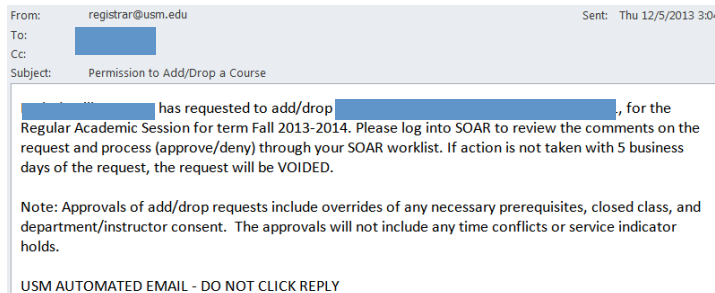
From: registrar@usm.edu
Sent: Thu 12/5/2013 3:0
To: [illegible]
Cc:
Subject: Permission to Add/Drop a Course

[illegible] has requested to add/drop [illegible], for the Regular Academic Session for term Fall 2013-2014. Please log into SOAR to review the comments on the request and process (approve/deny) through your SOAR worklist. If action is not taken with 5 business days of the request, the request will be VOIDED.

Note: Approvals of add/drop requests include overrides of any necessary prerequisites, closed class, and department/instructor consent. The approvals will not include any time conflicts or service indicator holds.

USM AUTOMATED EMAIL - DO NOT CLICK REPLY